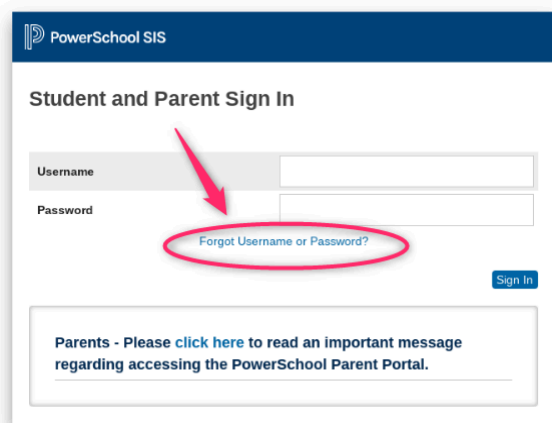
PowerSchool SIS

Student and Parent Sign In

Username

Password

Forgot Username or Password?

Sign In

Parents - Please click here to read an important message regarding accessing the PowerSchool Parent Portal.